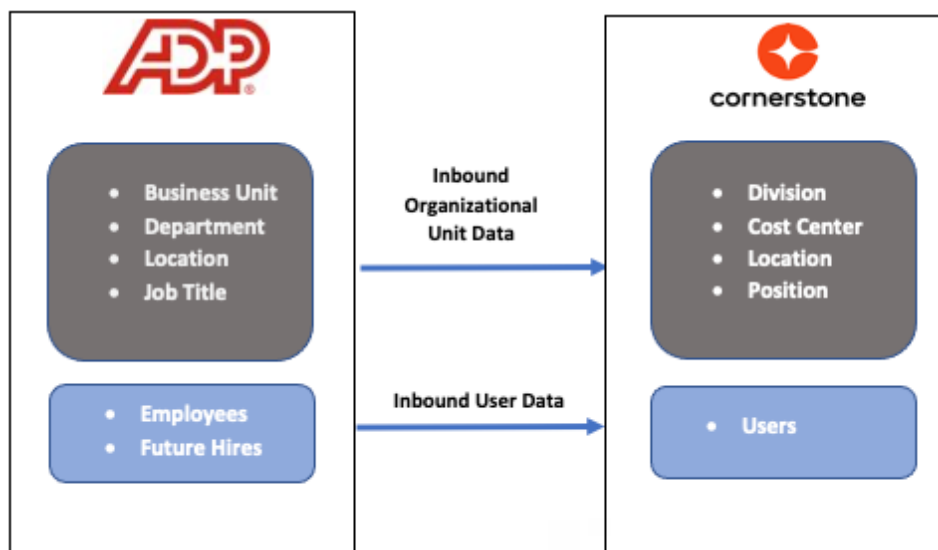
ADP®

- Business Unit
- Department
- Location
- Job Title

- Employees
- Future Hires

Inbound Organizational Unit Data

Inbound User Data

cornerstone

- Division
- Cost Center
- Location
- Position

- Users